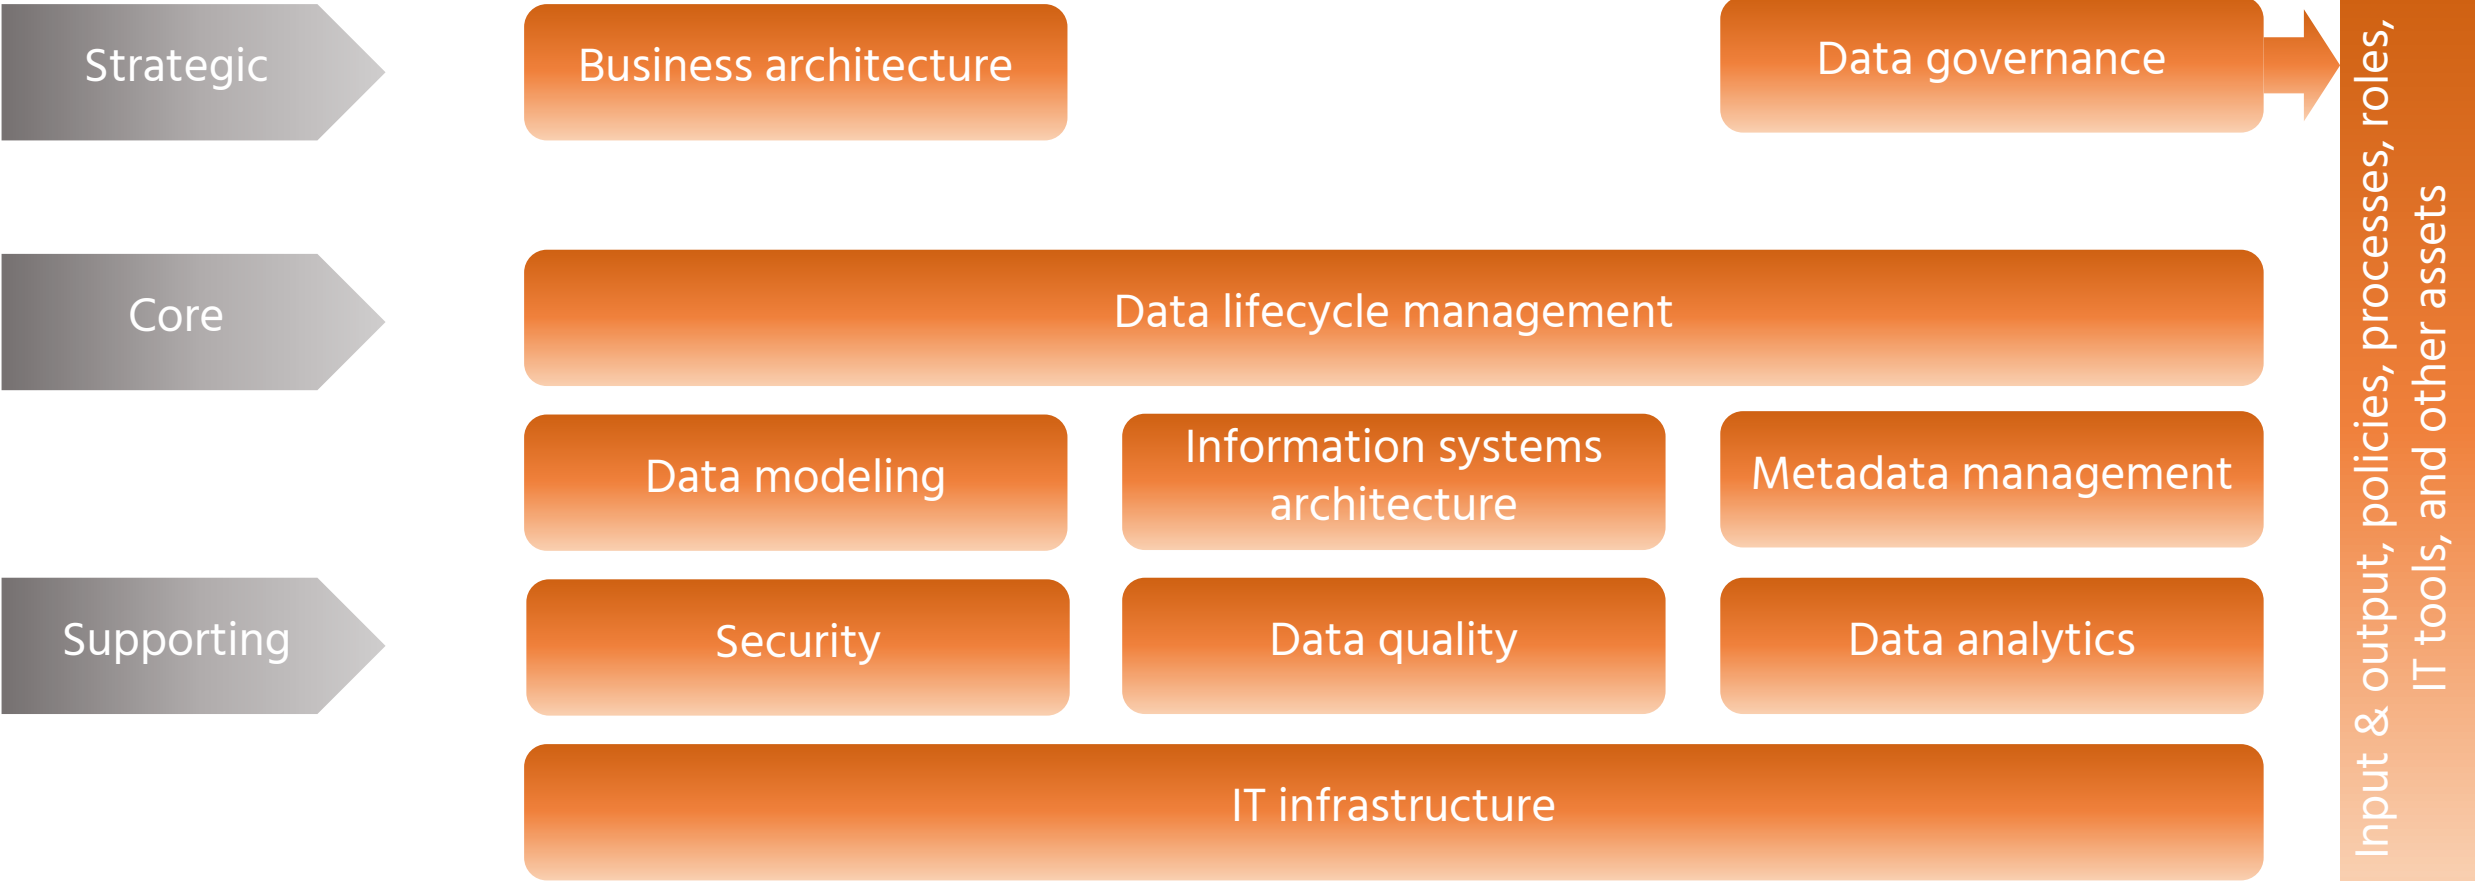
Strategic

Business architecture

Data governance

Input & output, policies, processes, roles, IT tools, and other assets

Core

Data lifecycle management

Data modeling

Information systems architecture

Metadata management

Supporting

Security

Data quality

Data analytics

IT infrastructure